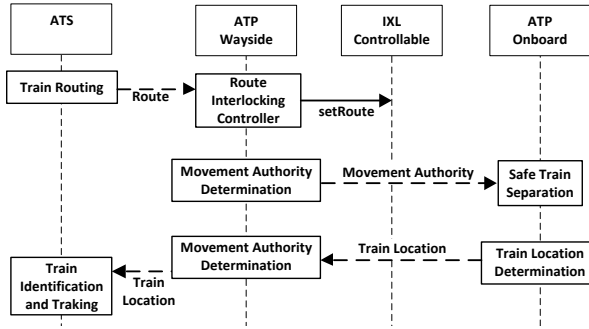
ATS

ATP Wayside

IXL Controllable

ATP Onboard

Train Routing

Route

Route Interlocking Controller

setRoute

Movement Authority Determination

Movement Authority

Safe Train Separation

Movement Authority Determination

Train Location

Train Location Determination

Train Identification and Traking

Train Location